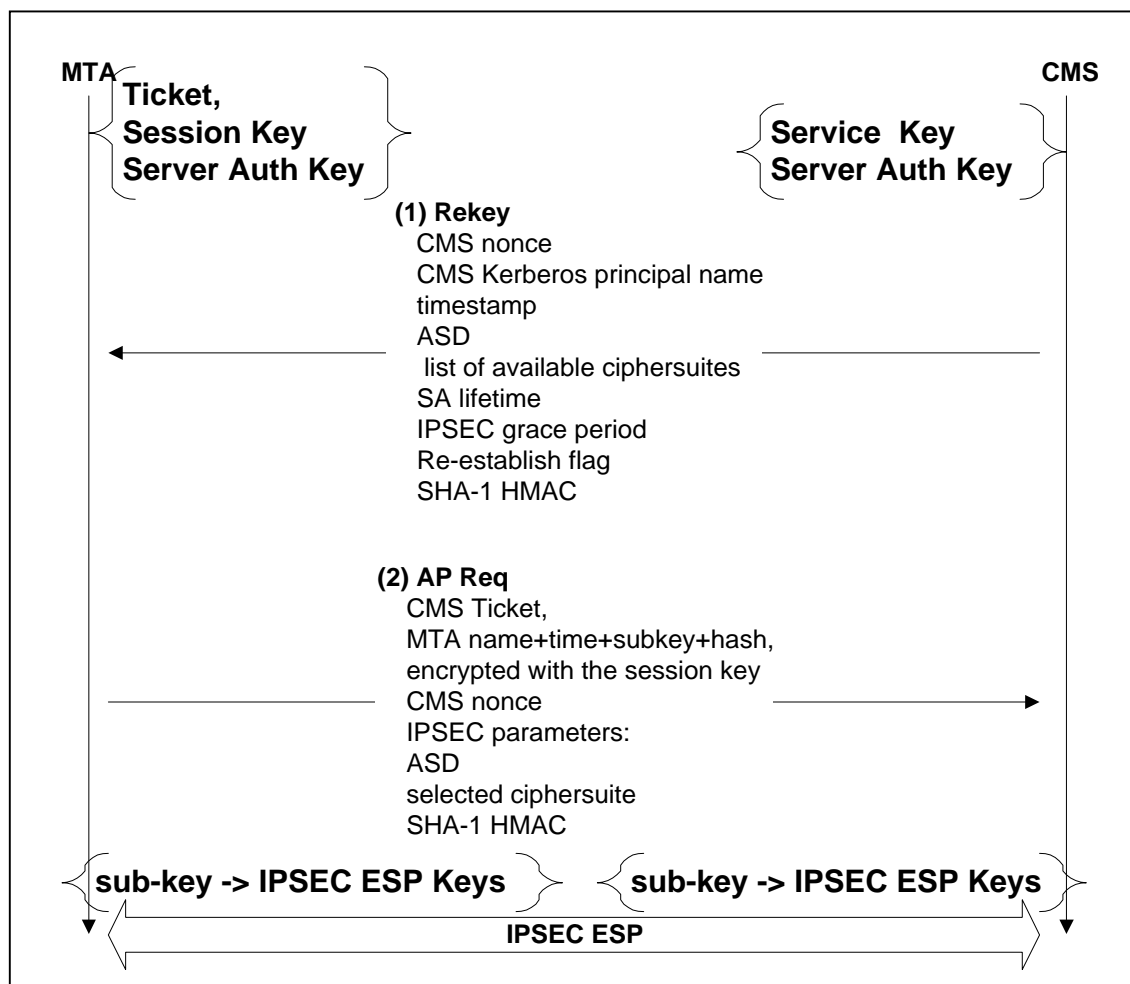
MTA

CMS

Ticket,
Session Key
Server Auth Key

Service Key
Server Auth Key

(1) Rekey
CMS nonce
CMS Kerberos principal name
timestamp
ASD
list of available ciphersuites
SA lifetime
IPSEC grace period
Re-establish flag
SHA-1 HMAC

(2) AP Req
CMS Ticket,
MTA name+time+subkey+hash,
encrypted with the session key
CMS nonce
IPSEC parameters:
ASD
selected ciphersuite
SHA-1 HMAC

sub-key -> IPSEC ESP Keys

sub-key -> IPSEC ESP Keys

IPSEC ESP